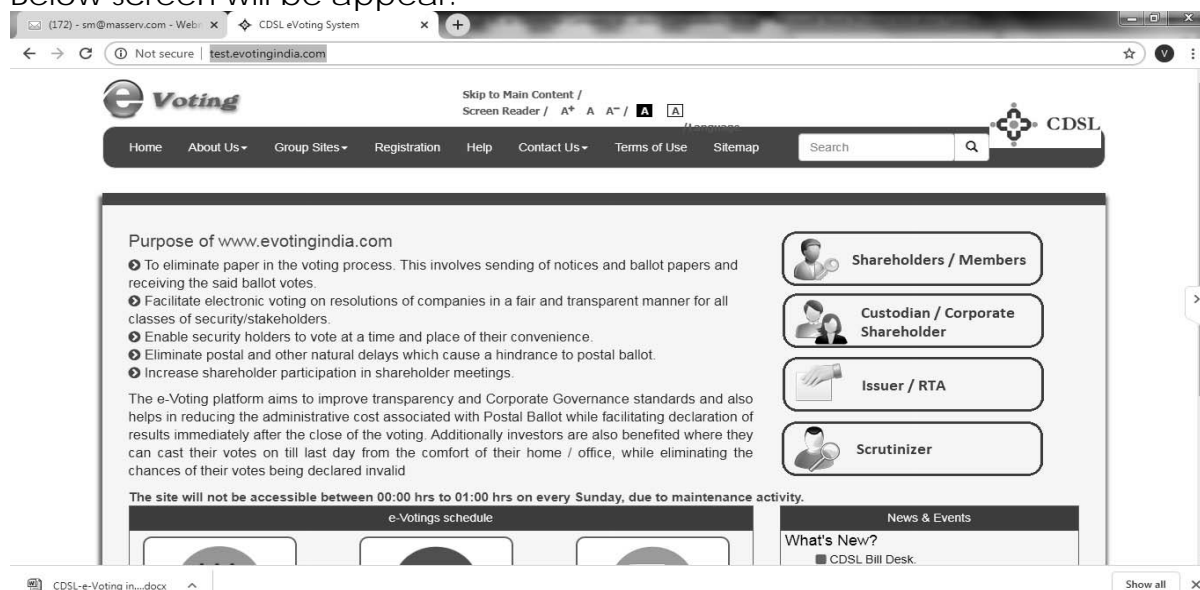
Below screen will be appear.

(172) - sm@masserv.com - Webr × CDSL eVoting System ×

Not secure | test.evotingindia.com

e Voting

Skip to Main Content / Screen Reader / A⁺ A A⁻ / A A

CDSL

Home About Us Group Sites Registration Help Contact Us Terms of Use Sitemap Search

Purpose of www.evotingindia.com

To eliminate paper in the voting process. This involves sending of notices and ballot papers and receiving the said ballot votes.

Facilitate electronic voting on resolutions of companies in a fair and transparent manner for all classes of security/stakeholders.

Enable security holders to vote at a time and place of their convenience.

Eliminate postal and other natural delays which cause a hindrance to postal ballot.

Increase shareholder participation in shareholder meetings.

The e-Voting platform aims to improve transparency and Corporate Governance standards and also helps in reducing the administrative cost associated with Postal Ballot while facilitating declaration of results immediately after the close of the voting. Additionally investors are also benefited where they can cast their votes on till last day from the comfort of their home / office, while eliminating the chances of their votes being declared invalid

Shareholders / Members

Custodian / Corporate Shareholder

Issuer / RTA

Scrutinizer

The site will not be accessible between 00:00 hrs to 01:00 hrs on every Sunday, due to maintenance activity.

e-Votings schedule

News & Events

What's New?

CDSL Bill Desk.

CDSL-e-Voting in....docx

Show all